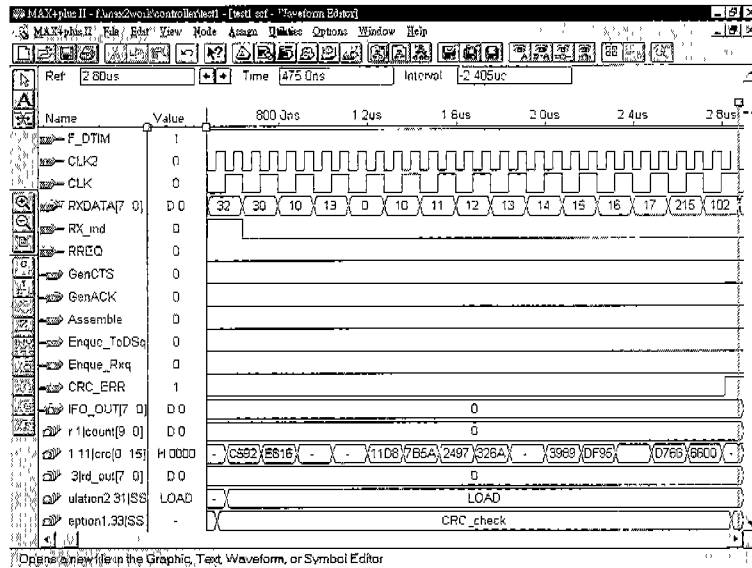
MAX+plus II - f:\max2work\controller\test1 - [test1.scf - Waveform Editor]

MAX+plus II File Edit View Node Assign Utilities Options Window Help

Ref 2.60us Time 475.0ns Interval -2.405us

| Name | Value | 800.0ns | 1.2us | 1.6us | 2.0us | 2.4us | 2.8us |
|---|---|---|---|---|---|---|---|
| F_DTIM | 1 | | | | | | |
| CLK2 | 0 | | | | | | |
| CLK | 0 | | | | | | |
| RXDATA[7..0] | D 0 | 32 30 10 13 0 10 11 12 13 14 15 16 17 215 102 | | | | | |
| RX_ind | 0 | | | | | | |
| RREQ | 0 | | | | | | |
| GenCTS | 0 | | | | | | |
| GenACK | 0 | | | | | | |
| Assemble | 0 | | | | | | |
| Enque_ToDSq | 0 | | | | | | |
| Enque_Rxq | 0 | | | | | | |
| CRC_ERR | 1 | | | | | | |
| IFO_OUT[7..0] | D 0 | 0 | | | | | |
| r1|count[9..0] | D 0 | 0 | | | | | |
| 1 11|crc[0..15] | H 0000 | - C592 E616 - - 11D8 7B5A 2497 326A - 3969 DF95 D766 6600 | | | | | |
| 3|rd_out[7..0] | D 0 | 0 | | | | | |
| ulation2.31|SS | LOAD | - LOAD | | | | | |
| eption1.33|SS | - | CRC_check | | | | | |

Opens a new file in the Graphic, Text, Waveform, or Symbol Editor